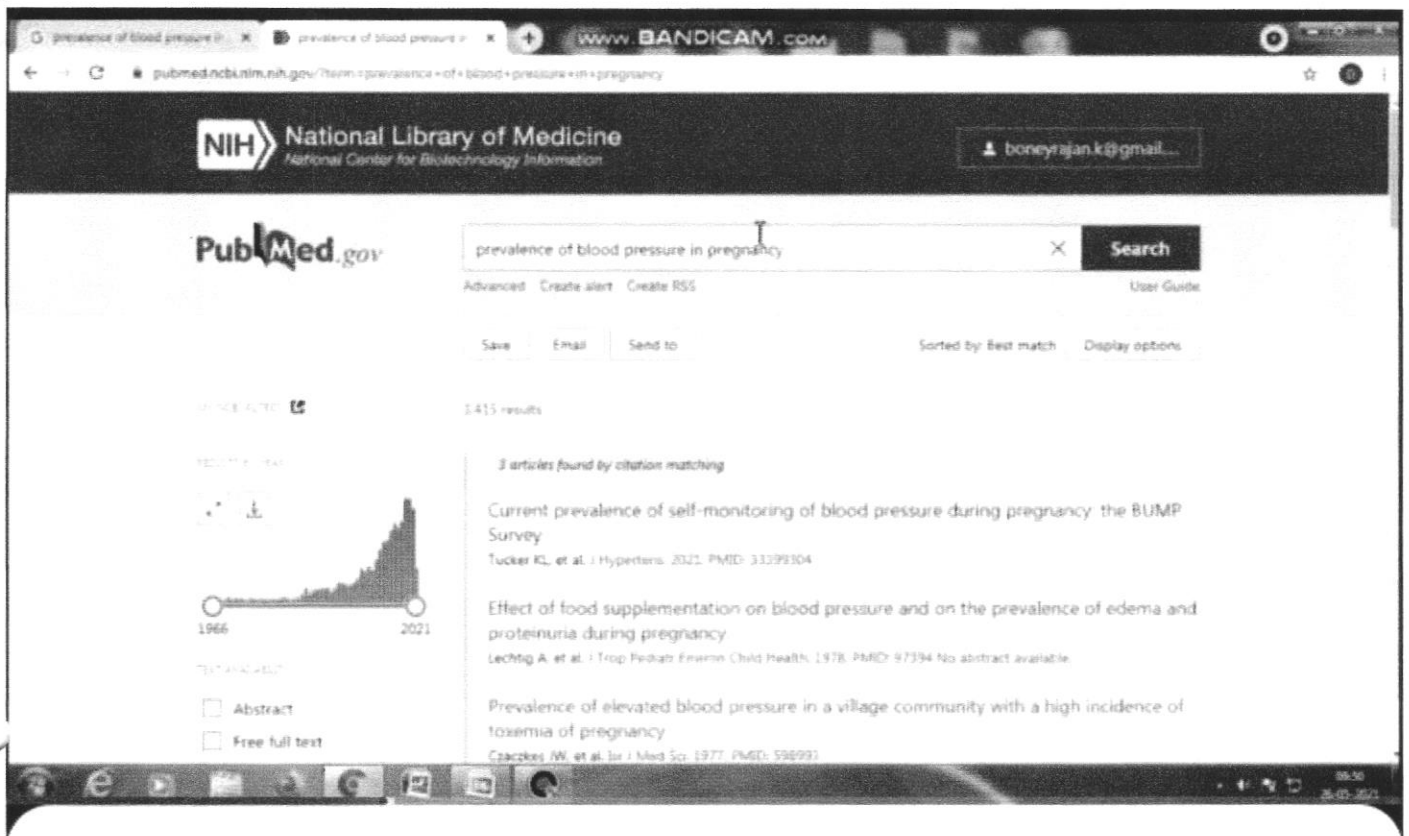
G prevalence of blood pressure in × prevalence of blood pressure in × WWW.BANDICAM.COM

pubmed.ncbi.nlm.nih.gov/?term=prevalence+of+blood+pressure+in+pregnancy

NIH National Library of Medicine
National Center for Biotechnology Information

boneyrajan.k@gmail...

PubMed.gov

prevalence of blood pressure in pregnancy

Search

Advanced Create alert Create RSS

User Guide

Save Email Send to

Sorted by: Best match Display options

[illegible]

3,415 results

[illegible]

3 articles found by citation matching

Current prevalence of self-monitoring of blood pressure during pregnancy: the BUMP Survey
Tucker KL, et al. J Hypertens. 2021. PMID: 33399304

1966 2021

Effect of food supplementation on blood pressure and on the prevalence of edema and proteinuria during pregnancy
Lechtig A, et al. J Trop Pediatr Environ Child Health. 1978. PMID: 97394 No abstract available.

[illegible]

Abstract

Free full text

Prevalence of elevated blood pressure in a village community with a high incidence of toxemia of pregnancy
Czaczkes JW, et al. Isr J Med Sci. 1977. PMID: 598993

09:50
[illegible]